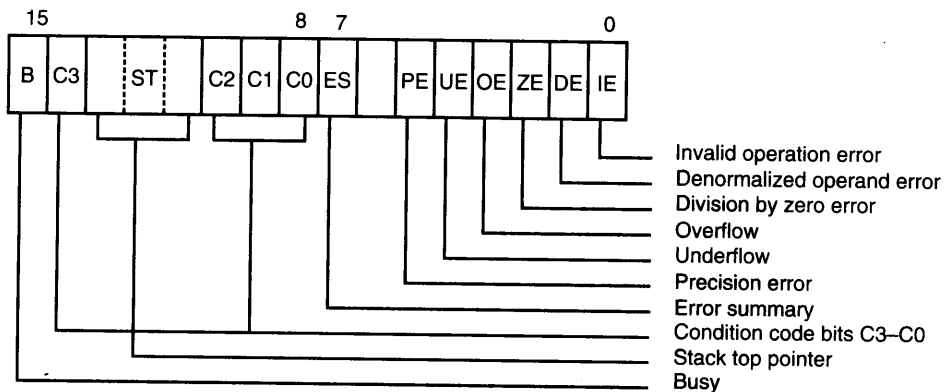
15 8 7 0

| B | C3 | ST | C2 | C1 | C0 | ES | | PE | UE | OE | ZE | DE | IE |
|---|---|---|---|---|---|---|---|---|---|---|---|---|---|

Invalid operation error
Denormalized operand error
Division by zero error
Overflow
Underflow
Precision error
Error summary
Condition code bits C3–C0
Stack top pointer
Busy